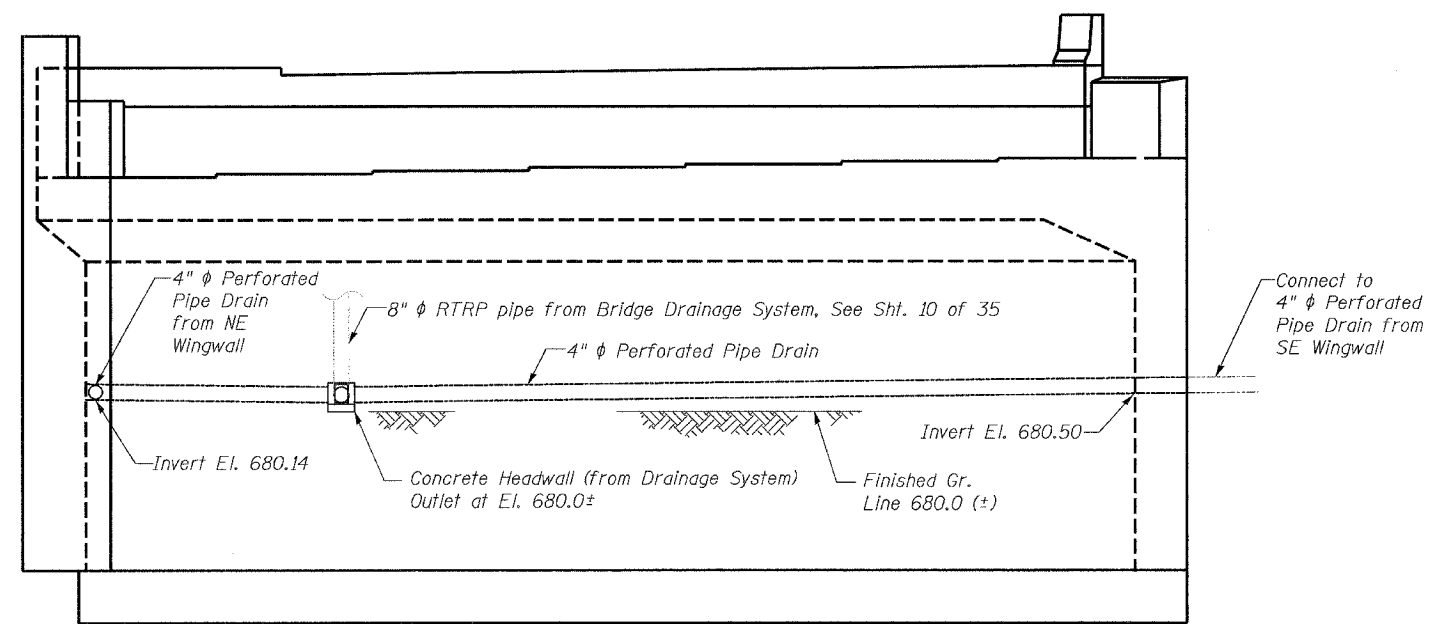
4" $\phi$ Perforated Pipe Drain from NE Wingwall

8" $\phi$ RTRP pipe from Bridge Drainage System, See Sht. 10 of 35

4" $\phi$ Perforated Pipe Drain

Connect to 4" $\phi$ Perforated Pipe Drain from SE Wingwall

Invert El. 680.14

Concrete Headwall (from Drainage System) Outlet at El. 680.0±

Finished Gr. Line 680.0 (±)

Invert El. 680.50